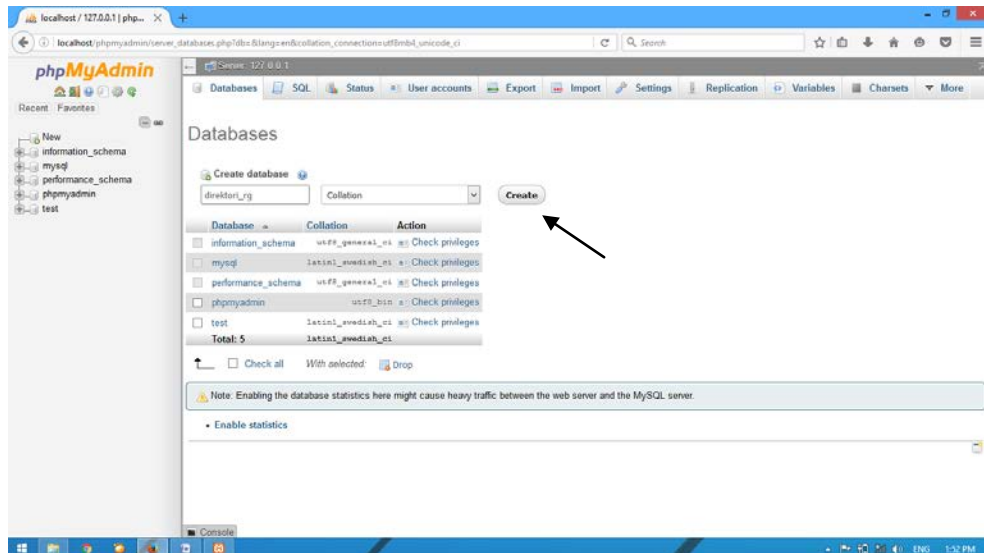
localhost / 127.0.0.1 | php... ×

localhost/phpmyadmin/server_databases.php?db=&lang=en&collation_connection=utf8mb4_unicode_ci

Search

phpMyAdmin

Recent Favorites

New
information_schema
mysql
performance_schema
phpmyadmin
test

Server: 127.0.0.1

Databases SQL Status User accounts Export Import Settings Replication Variables Charsets More

Databases

Create database

direktori_rg Collation Create

| Database | Collation | Action |
|---|---|---|
| information_schema | utf8_general_ci | Check privileges |
| mysql | latin1_swedish_ci | Check privileges |
| performance_schema | utf8_general_ci | Check privileges |
| phpmyadmin | utf8_bin | Check privileges |
| test | latin1_swedish_ci | Check privileges |
| Total: 5 | latin1_swedish_ci | |

Check all With selected: Drop

Note: Enabling the database statistics here might cause heavy traffic between the web server and the MySQL server.

• Enable statistics

Console

ENG 1:52 PM